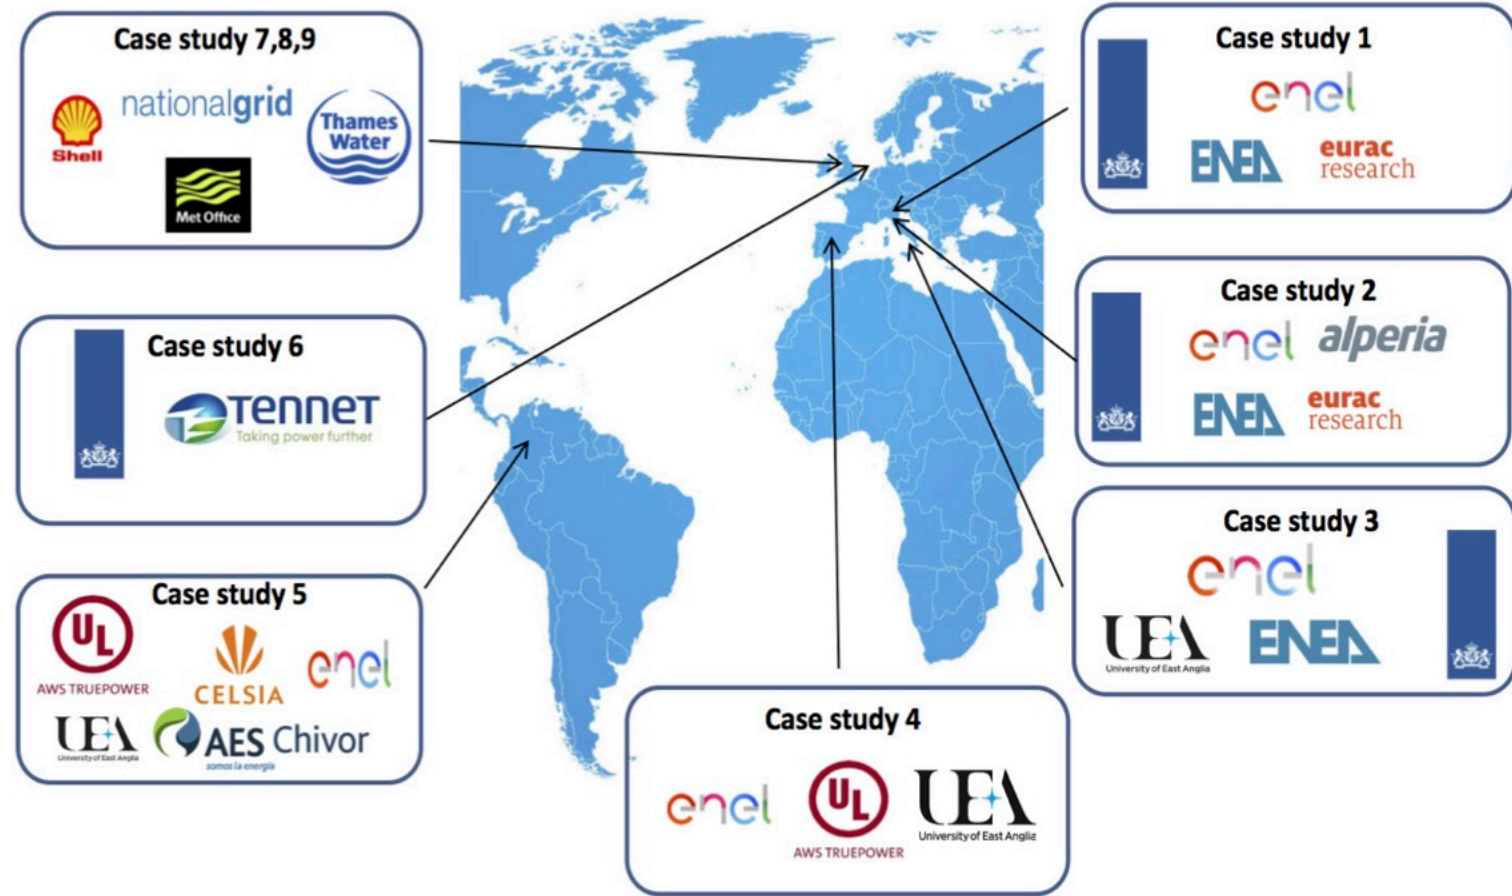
Case study 7,8,9

Shell

nationalgrid

Thames Water

Met Office

Case study 6

TenneT
Taking power further

Case study 5

UL
AWS TRUEPOWER

CELSIA

enel

UEA
University of East Anglia

AES Chivor
somos la energía

Case study 4

enel

UL
AWS TRUEPOWER

UEA
University of East Anglia

Case study 1

enel

ENEA

eurac research

Case study 2

enel

alperia

ENEA

eurac research

Case study 3

enel

UEA
University of East Anglia

ENEA